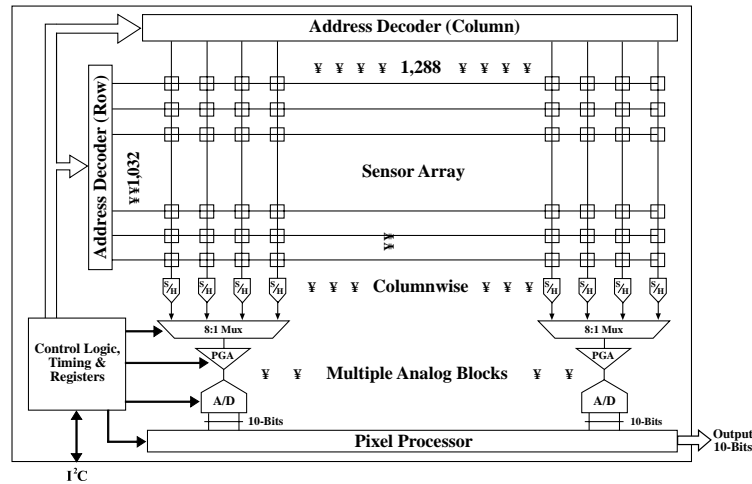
Address Decoder (Column)

¥ ¥ ¥ ¥ 1,288 ¥ ¥ ¥ ¥

Address Decoder (Row)

¥¥1,032

Sensor Array

¥¥

S/H S/H S/H S/H ¥ ¥ ¥ Columnwise ¥ ¥ ¥ S/H S/H S/H S/H

Control Logic, Timing & Registers

8:1 Mux

PGA

¥ ¥ Multiple Analog Blocks ¥ ¥

8:1 Mux

PGA

A/D

10-Bits

A/D

10-Bits

Pixel Processor

Output 10-Bits

$I^2C$